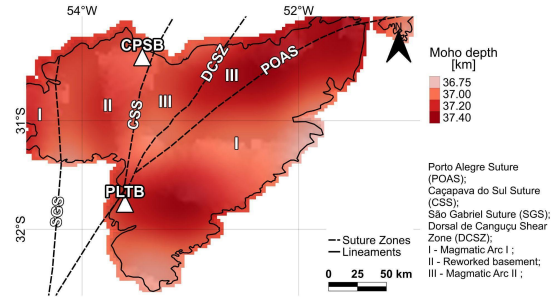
54°W
52°W
N
CPSB
DCSZ
POAS
III
Moho depth [km]
36.75
37.00
37.20
37.40
31°S
I
II
CSS
III
I
PLTB
SGS
32°S
Porto Alegre Suture (POAS);
Caçapava do Sul Suture (CSS);
São Gabriel Suture (SGS);
Dorsal de Canguçu Shear Zone (DCSZ);
I - Magmatic Arc I ;
II - Reworked basement;
III - Magmatic Arc II ;
Suture Zones
Lineaments
0 25 50 km